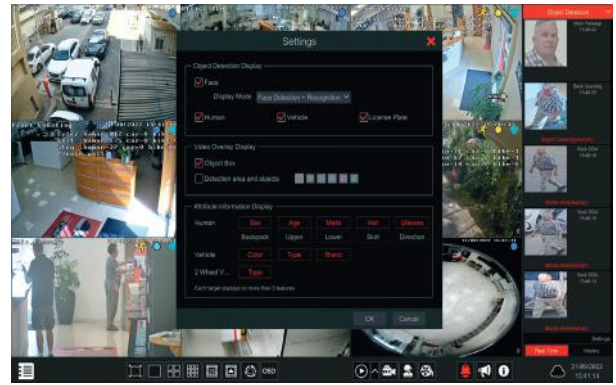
Settings

Object Detection Display

Face

Display Mode Face Detection + Recognition

Human

Vehicle

License Plate

Video Overlay Display

Object Box

Detection area and objects

Attribute Information Display

Human

Sex

Age

Mask

Hat

Glasses

Backpack

Upper

Lower

Skirt

Direction

Vehicle

Color

Type

Brand

2 Wheel V...

Type

Each target displays no more than 3 features

OK

Cancel

Object Detection

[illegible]

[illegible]

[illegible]

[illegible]

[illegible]

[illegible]

Settings

Real Time

History

OSD

21/09/2022
15:41:14